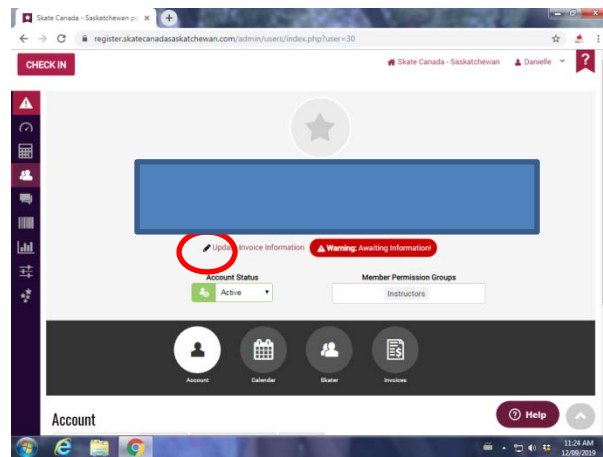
Skate Canada - Saskatchewan p ×

register.skatecanadasaskatchewan.com/admin/users/index.php?user=30

CHECK IN

Skate Canada - Saskatchewan

Danielle

?

Update Invoice Information

Warning: Awaiting Information!

Account Status

Active

Member Permission Groups

Instructors

Account

Calendar

Skater

Invoices

Account

Help

11:24 AM
12/09/2019